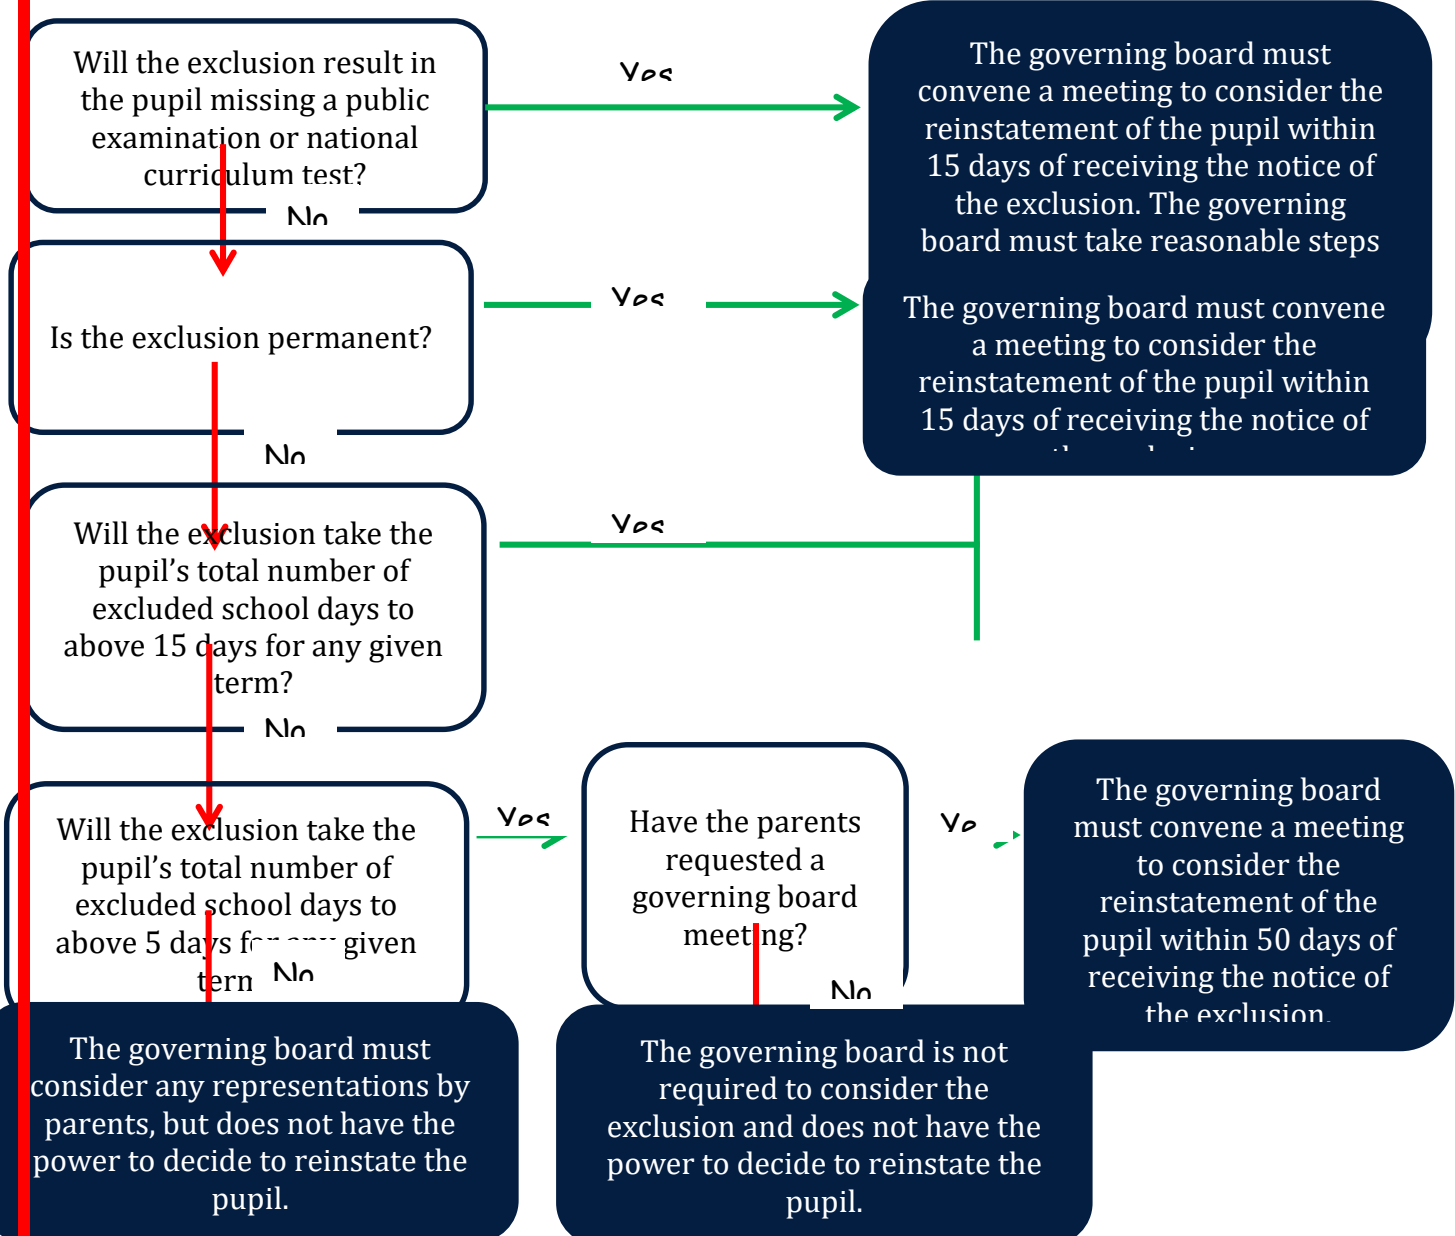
Will the exclusion result in the pupil missing a public examination or national curriculum test?

Yes

The governing board must convene a meeting to consider the reinstatement of the pupil within 15 days of receiving the notice of the exclusion. The governing board must take reasonable steps

No

Is the exclusion permanent?

Yes

The governing board must convene a meeting to consider the reinstatement of the pupil within 15 days of receiving the notice of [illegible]

No

Will the exclusion take the pupil's total number of excluded school days to above 15 days for any given term?

Yes

No

Will the exclusion take the pupil's total number of excluded school days to above 5 days f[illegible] given term

Yes

Have the parents requested a governing board meeting?

Ye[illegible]

The governing board must convene a meeting to consider the reinstatement of the pupil within 50 days of receiving the notice of the exclusion.

No

No

The governing board must consider any representations by parents, but does not have the power to decide to reinstate the pupil.

The governing board is not required to consider the exclusion and does not have the power to decide to reinstate the pupil.